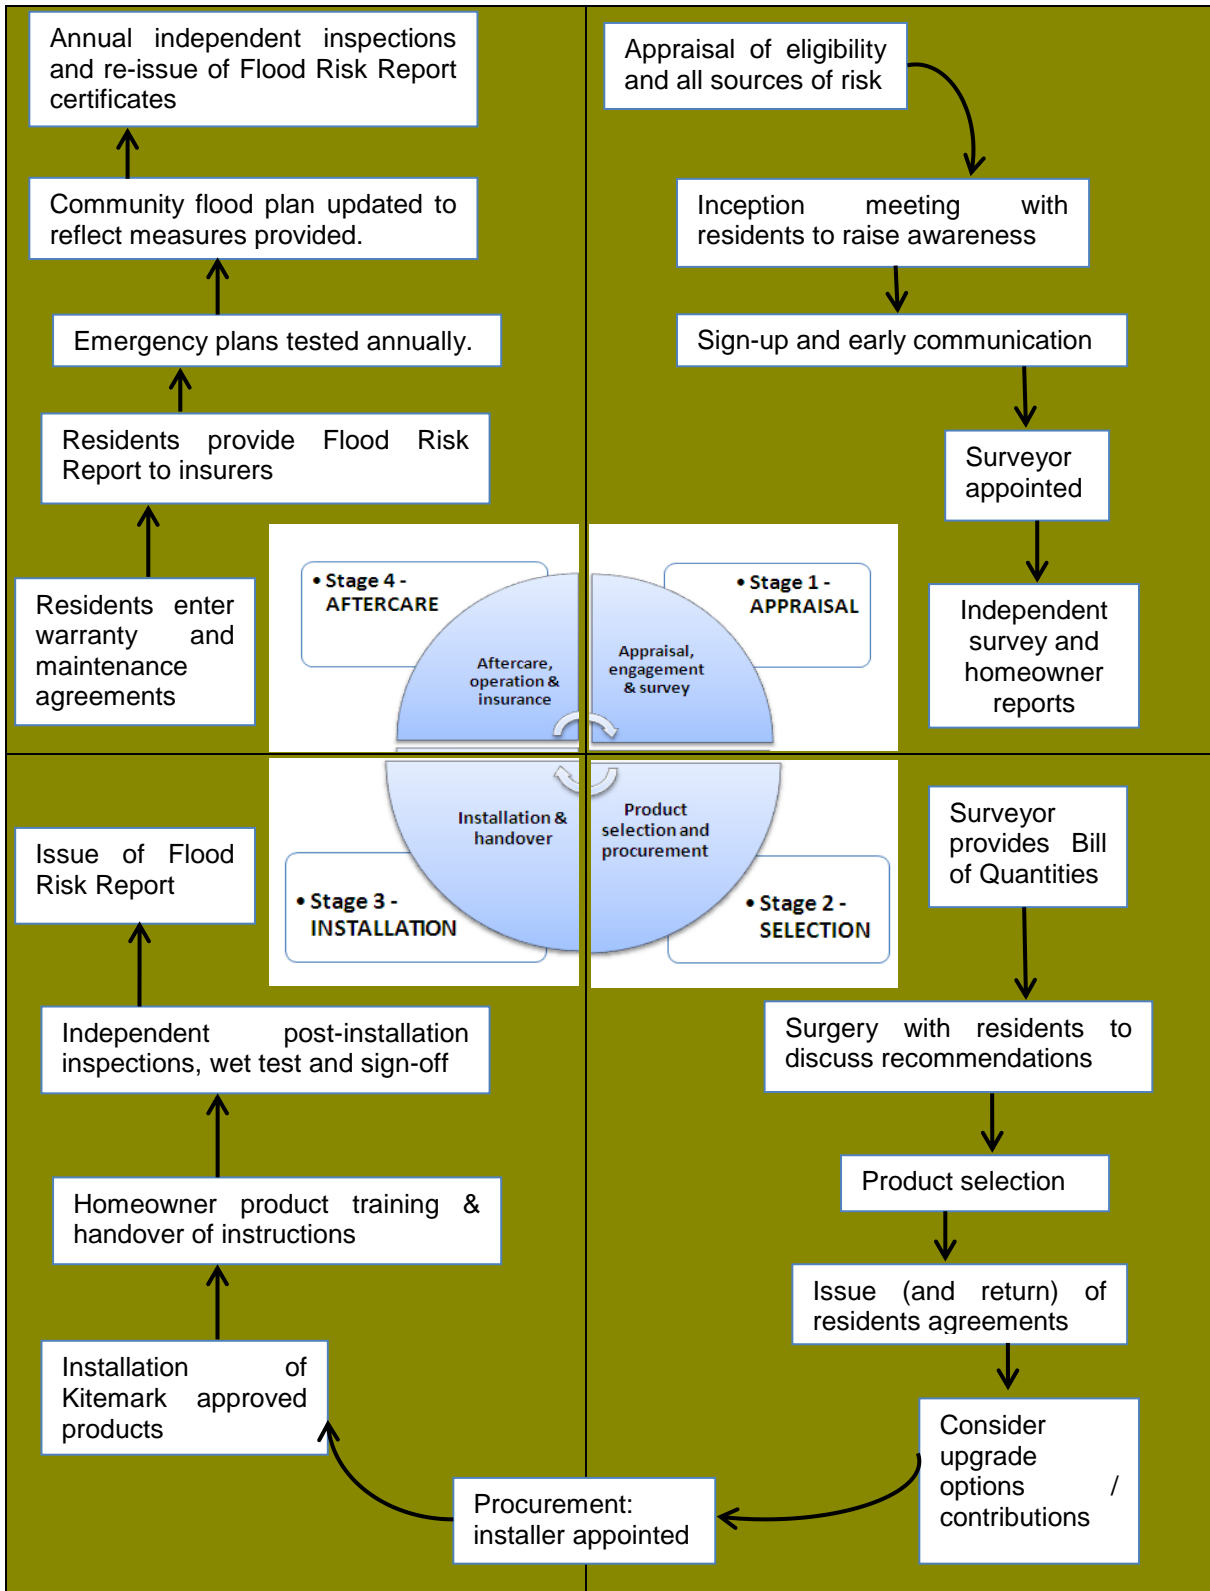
Annual independent inspections and re-issue of Flood Risk Report certificates

Community flood plan updated to reflect measures provided.

Emergency plans tested annually.

Residents provide Flood Risk Report to insurers

Residents enter warranty and maintenance agreements

Appraisal of eligibility and all sources of risk

Inception meeting with residents to raise awareness

Sign-up and early communication

Surveyor appointed

Independent survey and homeowner reports

• Stage 4 - AFTERCARE

Aftercare, operation & insurance

• Stage 1 - APPRAISAL

Appraisal, engagement & survey

Installation & handover

• Stage 3 - INSTALLATION

Product selection and procurement

• Stage 2 - SELECTION

Issue of Flood Risk Report

Independent post-installation inspections, wet test and sign-off

Homeowner product training & handover of instructions

Installation of Kitemark approved products

Surveyor provides Bill of Quantities

Surgery with residents to discuss recommendations

Product selection

Issue (and return) of residents agreements

Consider upgrade options / contributions

Procurement: installer appointed